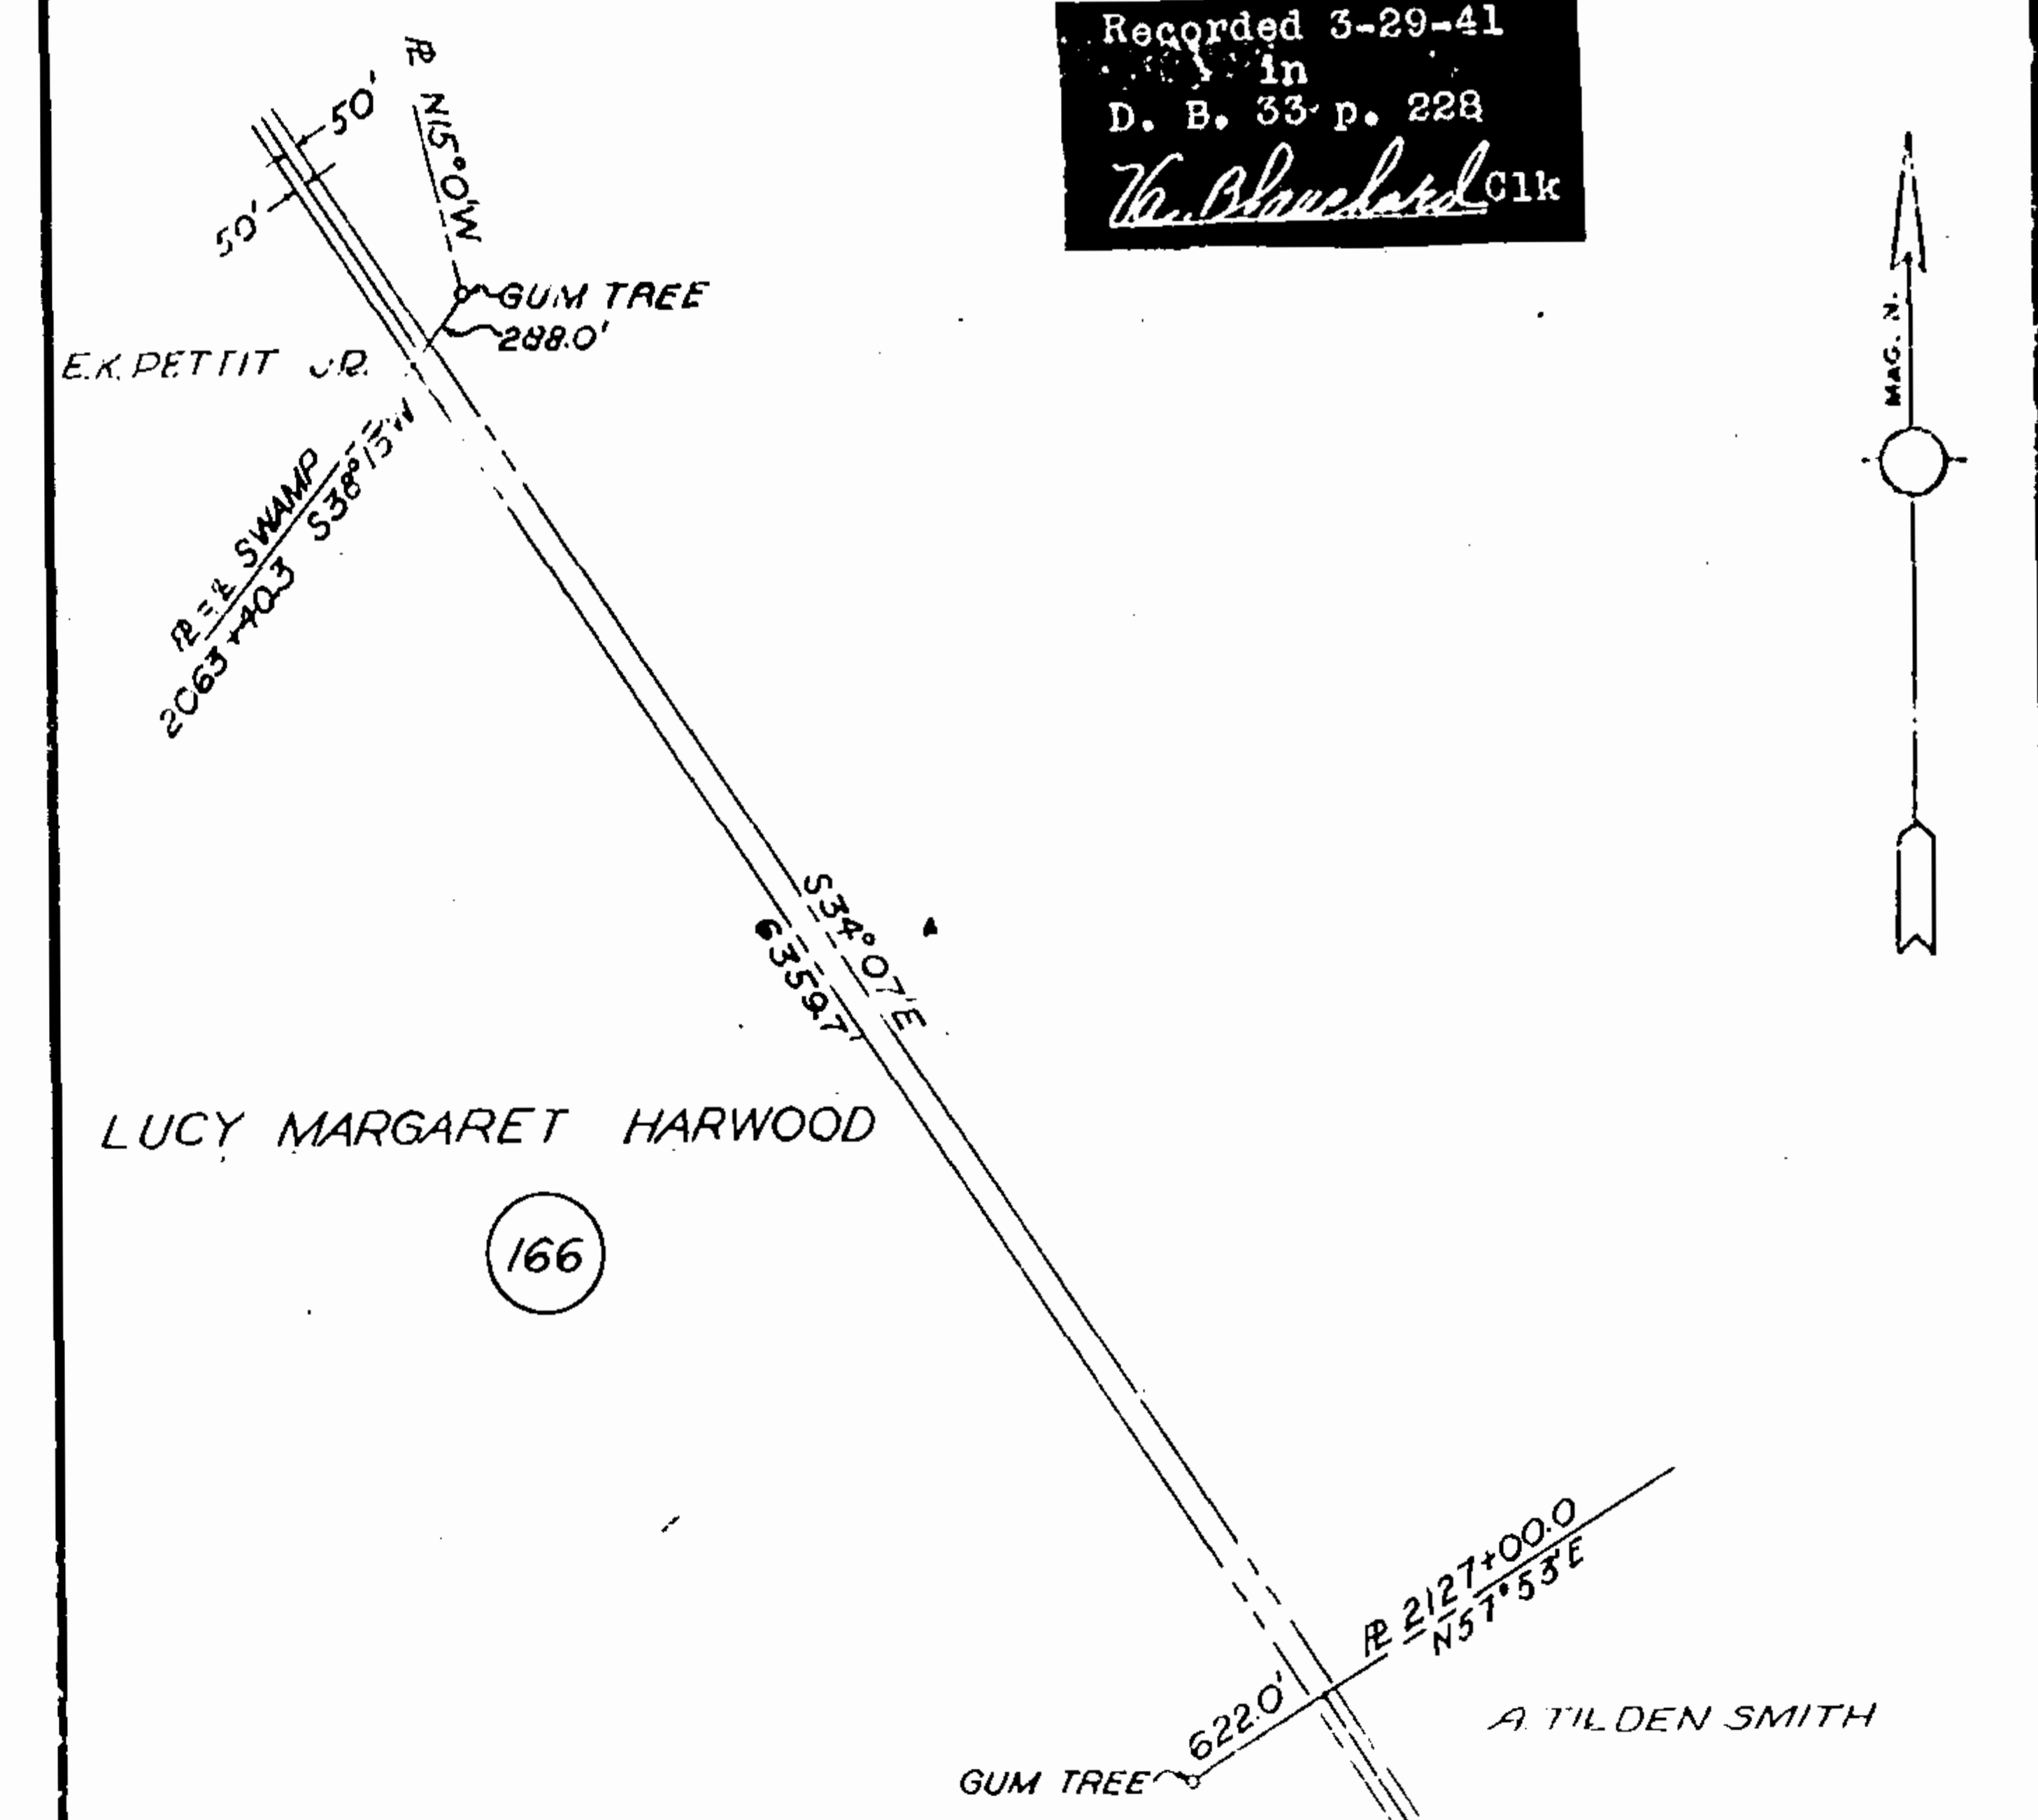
Recorded 3-29-41
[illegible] in
D. B. 33 p. 228
Va. Blanchard Clk

50'
50'
℞ N15°0'W
GUM TREE
288.0'
E.K. PETTIT JR.
℞ = ℄ SWAMP
2063+40.3 S38°15'W
MAG. N.
S34°07'E
6359.7'
LUCY MARGARET HARWOOD
166
℞ 2127+00.0
N57°53'E
622.0'
A. TILDEN SMITH
GUM TREE